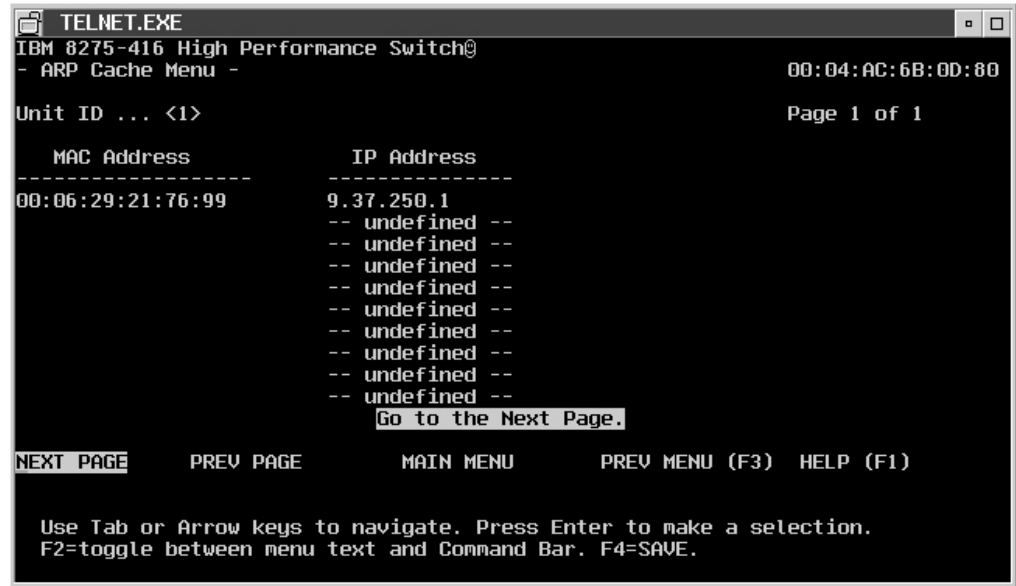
TELNET.EXE

IBM 8275-416 High Performance Switch®
- ARP Cache Menu -
00:04:AC:6B:0D:80

Unit ID ... <1>
Page 1 of 1

| MAC Address | IP Address |
|---|---|
| 00:06:29:21:76:99 | 9.37.250.1 |
| | -- undefined -- |
| | -- undefined -- |
| | -- undefined -- |
| | -- undefined -- |
| | -- undefined -- |
| | -- undefined -- |
| | -- undefined -- |
| | -- undefined -- |
| | -- undefined -- |

Go to the Next Page.

NEXT PAGE    PREV PAGE    MAIN MENU    PREV MENU (F3)    HELP (F1)

Use Tab or Arrow keys to navigate. Press Enter to make a selection.
F2=toggle between menu text and Command Bar. F4=SAVE.